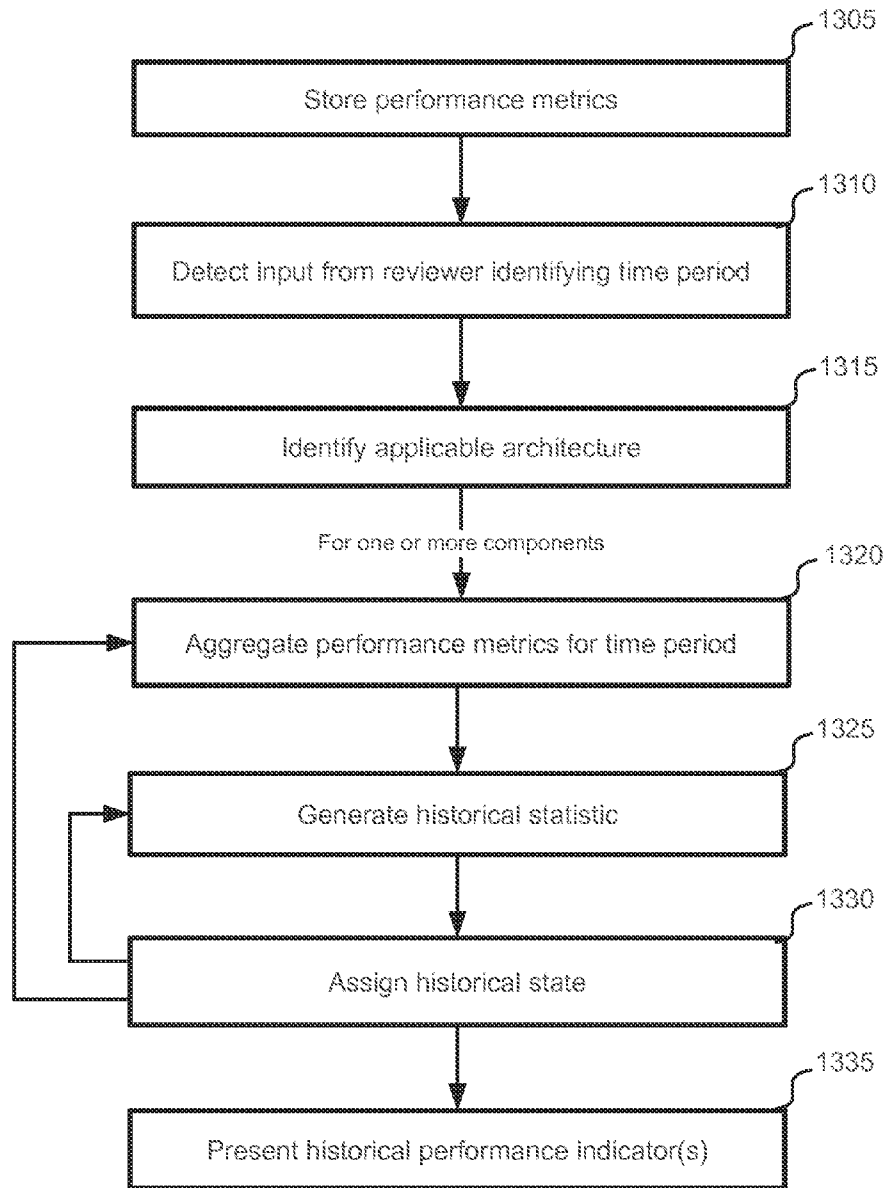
1305
Store performance metrics

1310
Detect input from reviewer identifying time period

1315
Identify applicable architecture

For one or more components

1320
Aggregate performance metrics for time period

1325
Generate historical statistic

1330
Assign historical state

1335
Present historical performance indicator(s)